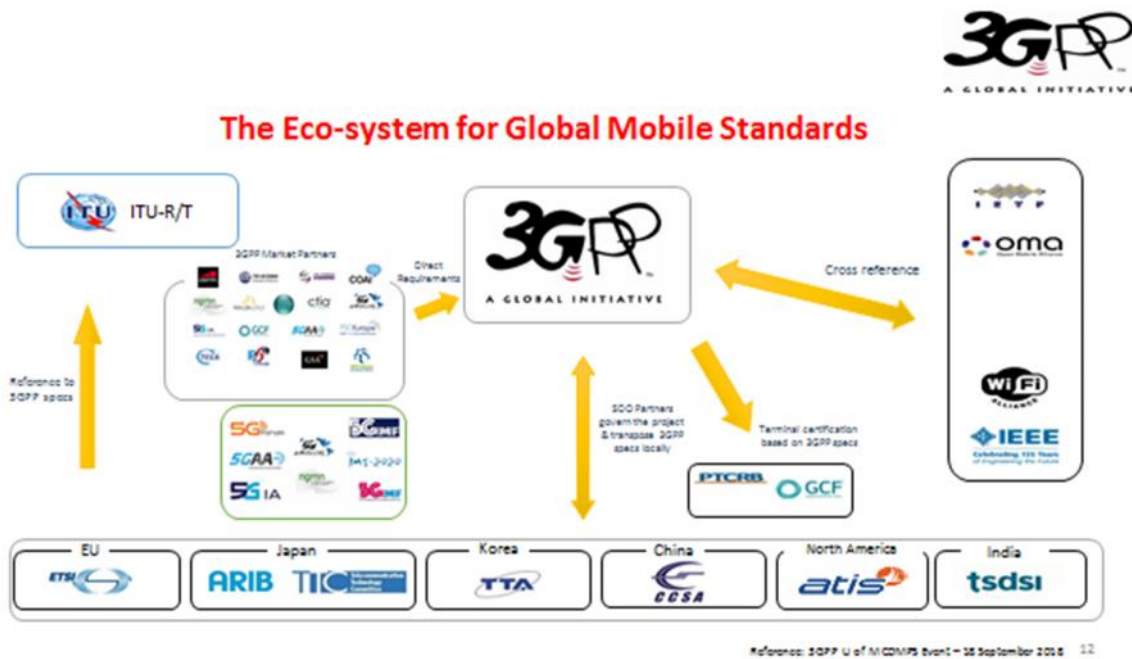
3GPP
A GLOBAL INITIATIVE

The Eco-system for Global Mobile Standards

ITU ITU-R/T

3GPP Market Partners

CDG cfia

GCF

Direct Requirements

3GPP
A GLOBAL INITIATIVE

Cross reference

IETF

oma

Wi-Fi ALLIANCE

IEEE

Reference to 3GPP specs

5G

5GAA

5G IA

IMT-2020

SDO Partners govern the project & transpose 3GPP specs locally

Terminal certification based on 3GPP specs

PTCRB GCF

EU
ETSI

Japan
ARIB TTC

Korea
TTA

China
CCSA

North America
atis

India
tsdsi

Reference: 3GPP U of M CDMPS Event – 18 September 2018 12